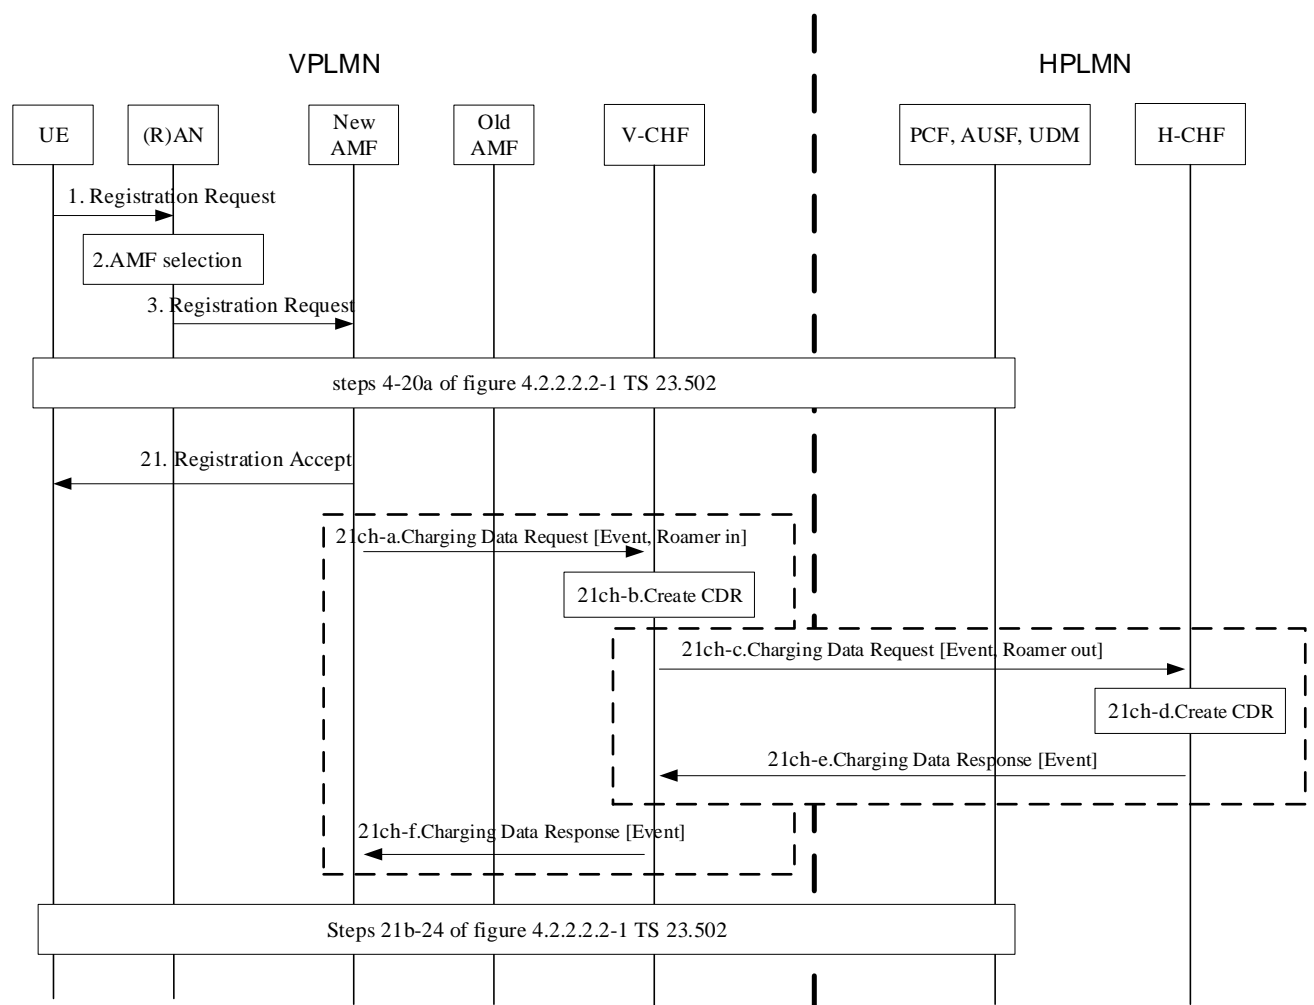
VPLMN

HPLMN

UE

(R)AN

New AMF

Old AMF

V-CHF

PCF, AUSF, UDM

H-CHF

1. Registration Request

2.AMF selection

3. Registration Request

steps 4-20a of figure 4.2.2.2.2-1 TS 23.502

21. Registration Accept

21ch-a.Charging Data Request [Event, Roamer in]

21ch-b.Create CDR

21ch-c.Charging Data Request [Event, Roamer out]

21ch-d.Create CDR

21ch-e.Charging Data Response [Event]

21ch-f.Charging Data Response [Event]

Steps 21b-24 of figure 4.2.2.2.2-1 TS 23.502